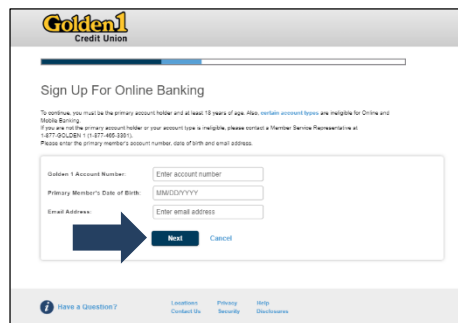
Golden 1 Credit Union

Sign Up For Online Banking

To continue, you must be the primary account holder and at least 18 years of age. Also, certain account types are ineligible for Online and Mobile Banking.
If you are not the primary account holder or your account type is ineligible, please contact a Member Service Representative at 1-877-GOLDEN 1 (1-877-465-3361).
Please enter the primary member's account number, date of birth and email address.

Golden 1 Account Number: Enter account number

Primary Member's Date of Birth: MM/DD/YYYY

Email Address: Enter email address

Next Cancel

Have a Question?

Locations Privacy Help
Contact Us Security Disclosures